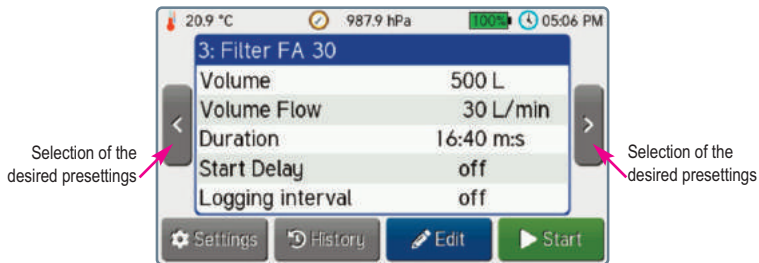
20.9 °C 987.9 hPa 100% 05:06 PM

3: Filter FA 30

| | |
|---|---|
| Volume | 500 L |
| Volume Flow | 30 L/min |
| Duration | 16:40 m:s |
| Start Delay | off |
| Logging interval | off |

<
>

Selection of the desired presettings

Selection of the desired presettings

Settings History Edit Start